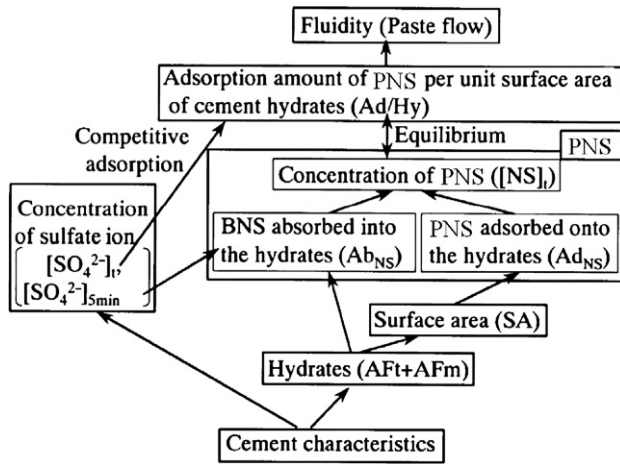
Fluidity (Paste flow)

Adsorption amount of PNS per unit surface area of cement hydrates (Ad/Hy)

Competitive adsorption

Equilibrium

PNS

Concentration of PNS ($[NS]_t$)

Concentration of sulfate ion $[SO_4^{2-}]_t$, $[SO_4^{2-}]_{5min}$

BNS absorbed into the hydrates ($Ab_{NS}$)

PNS adsorbed onto the hydrates ($Ad_{NS}$)

Surface area (SA)

Hydrates (AFt+AFm)

Cement characteristics